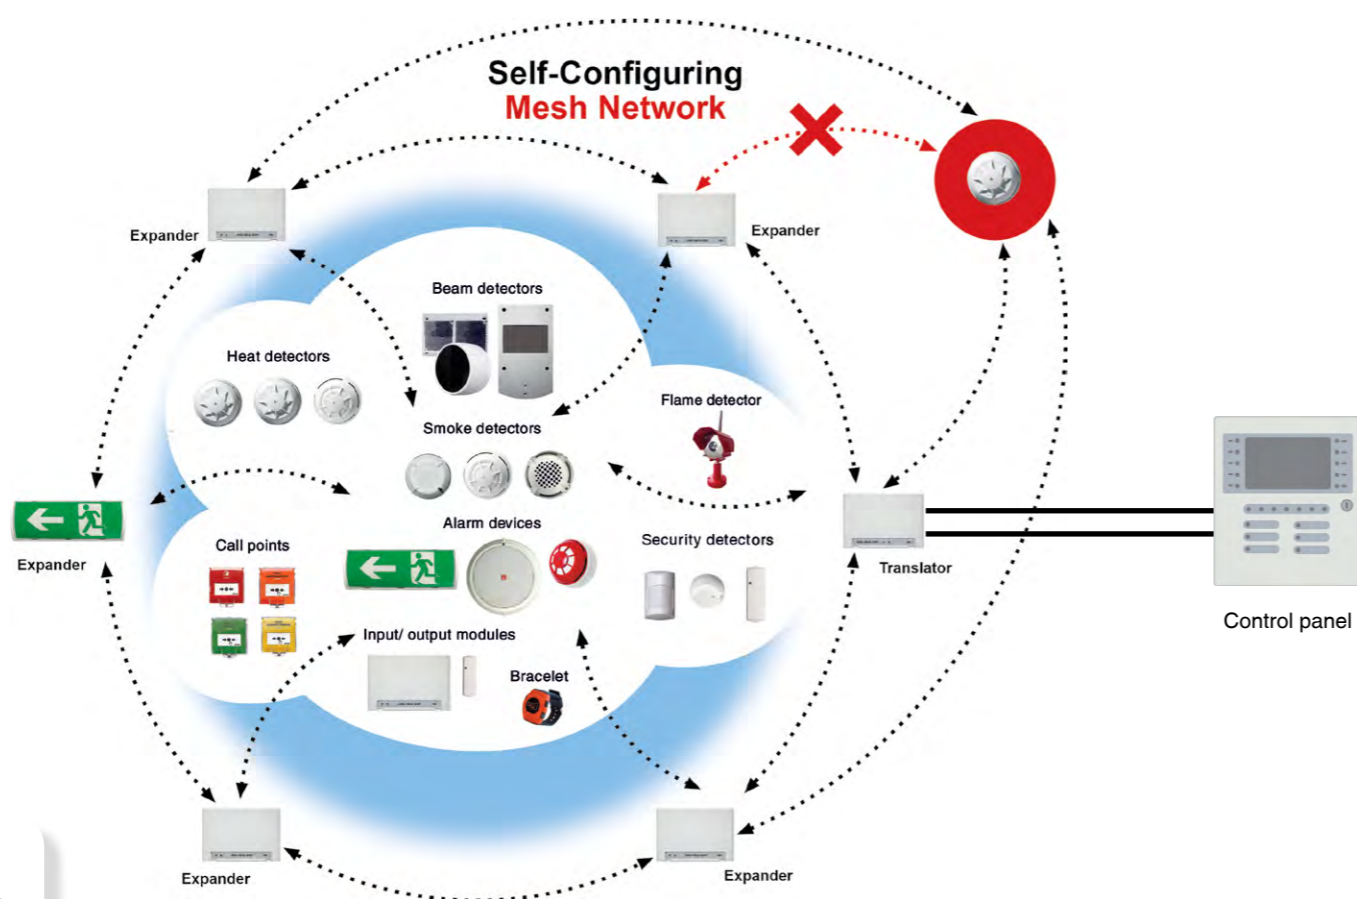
Self-Configuring
Mesh Network

Expander

Expander

Beam detectors

Heat detectors

Flame detector

Smoke detectors

Expander

Alarm devices

Call points

Security detectors

Translator

Control panel

Input/ output modules

Bracelet

Expander

Expander